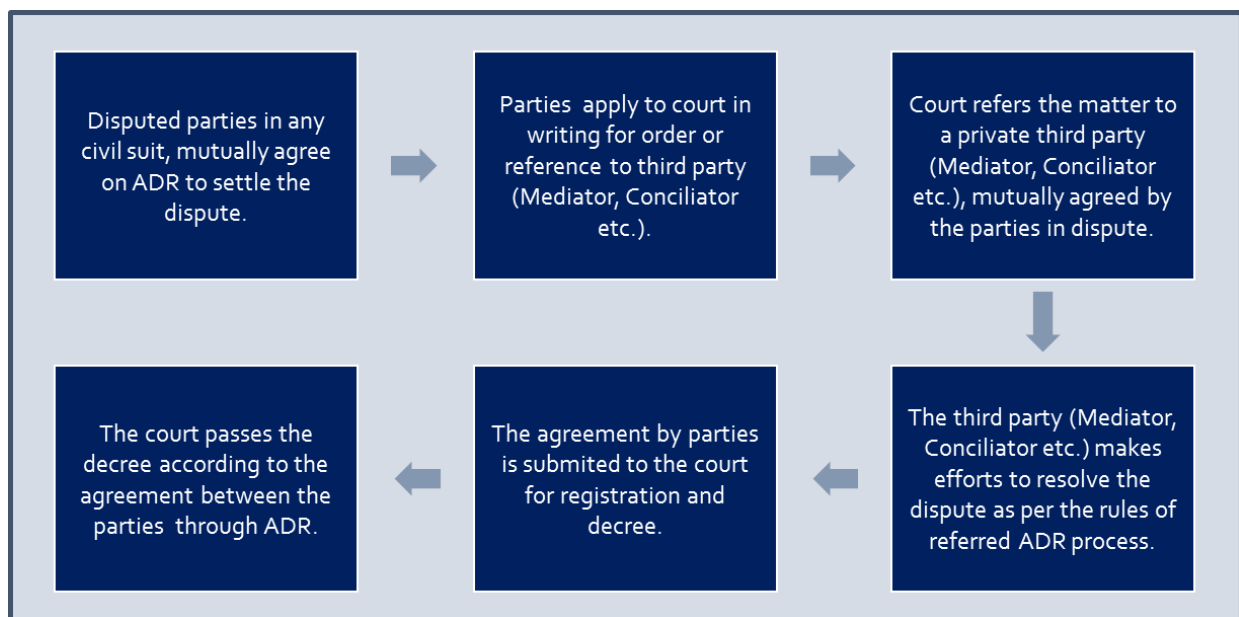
Disputed parties in any civil suit, mutually agree on ADR to settle the dispute.

Parties apply to court in writing for order or reference to third party (Mediator, Conciliator etc.).

Court refers the matter to a private third party (Mediator, Conciliator etc.), mutually agreed by the parties in dispute.

The third party (Mediator, Conciliator etc.) makes efforts to resolve the dispute as per the rules of referred ADR process.

The agreement by parties is submited to the court for registration and decree.

The court passes the decree according to the agreement between the parties through ADR.